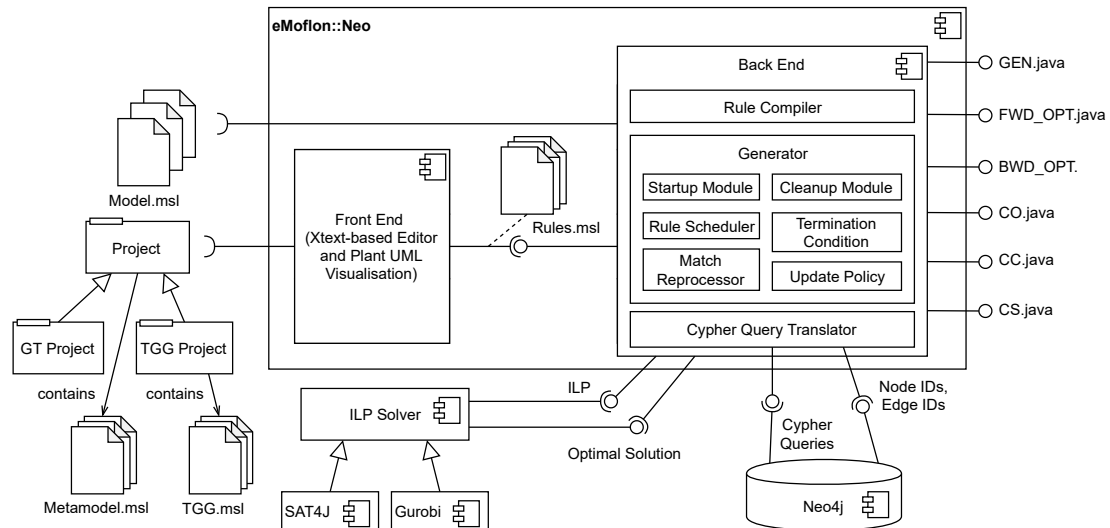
eMoflon::Neo

Back End

GEN.java

Rule Compiler

FWD_OPT.java

Generator

BWD_OPT.

Model.msl

Startup Module

Cleanup Module

Rules.msl

CO.java

Project

Front End (Xtext-based Editor and Plant UML Visualisation)

Rule Scheduler

Termination Condition

CC.java

Match Reprocessor

Update Policy

CS.java

GT Project

TGG Project

Cypher Query Translator

contains

contains

ILP

Node IDs, Edge IDs

ILP Solver

Cypher Queries

Optimal Solution

Metamodel.msl

TGG.msl

Neo4j

SAT4J

Gurobi